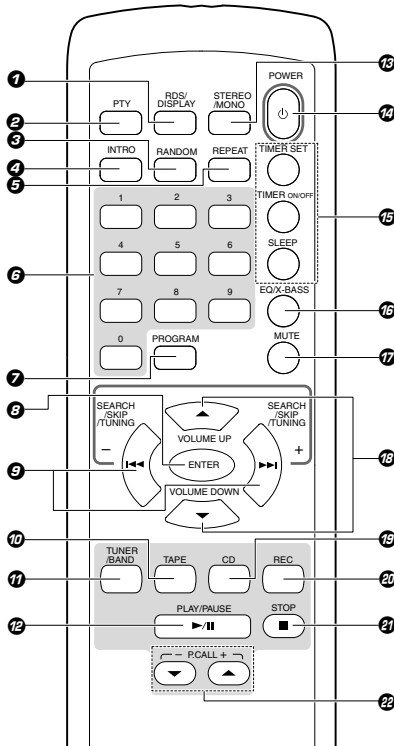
1
2
3
4
5
6
7
8
9
10
11
12
13
14
15
16
17
18
19
20
21
22

PTY
RDS/ DISPLAY
STEREO /MONO
POWER
INTRO
RANDOM
REPEAT
TIMER SET
TIMER ON/OFF
SLEEP
1
2
3
4
5
6
7
8
9
0
PROGRAM
EQ/X-BASS
MUTE
SEARCH /SKIP /TUNING
–
VOLUME UP
SEARCH /SKIP /TUNING
+
ENTER
VOLUME DOWN
TUNER /BAND
TAPE
CD
REC
PLAY/PAUSE
STOP
– P.CALL +